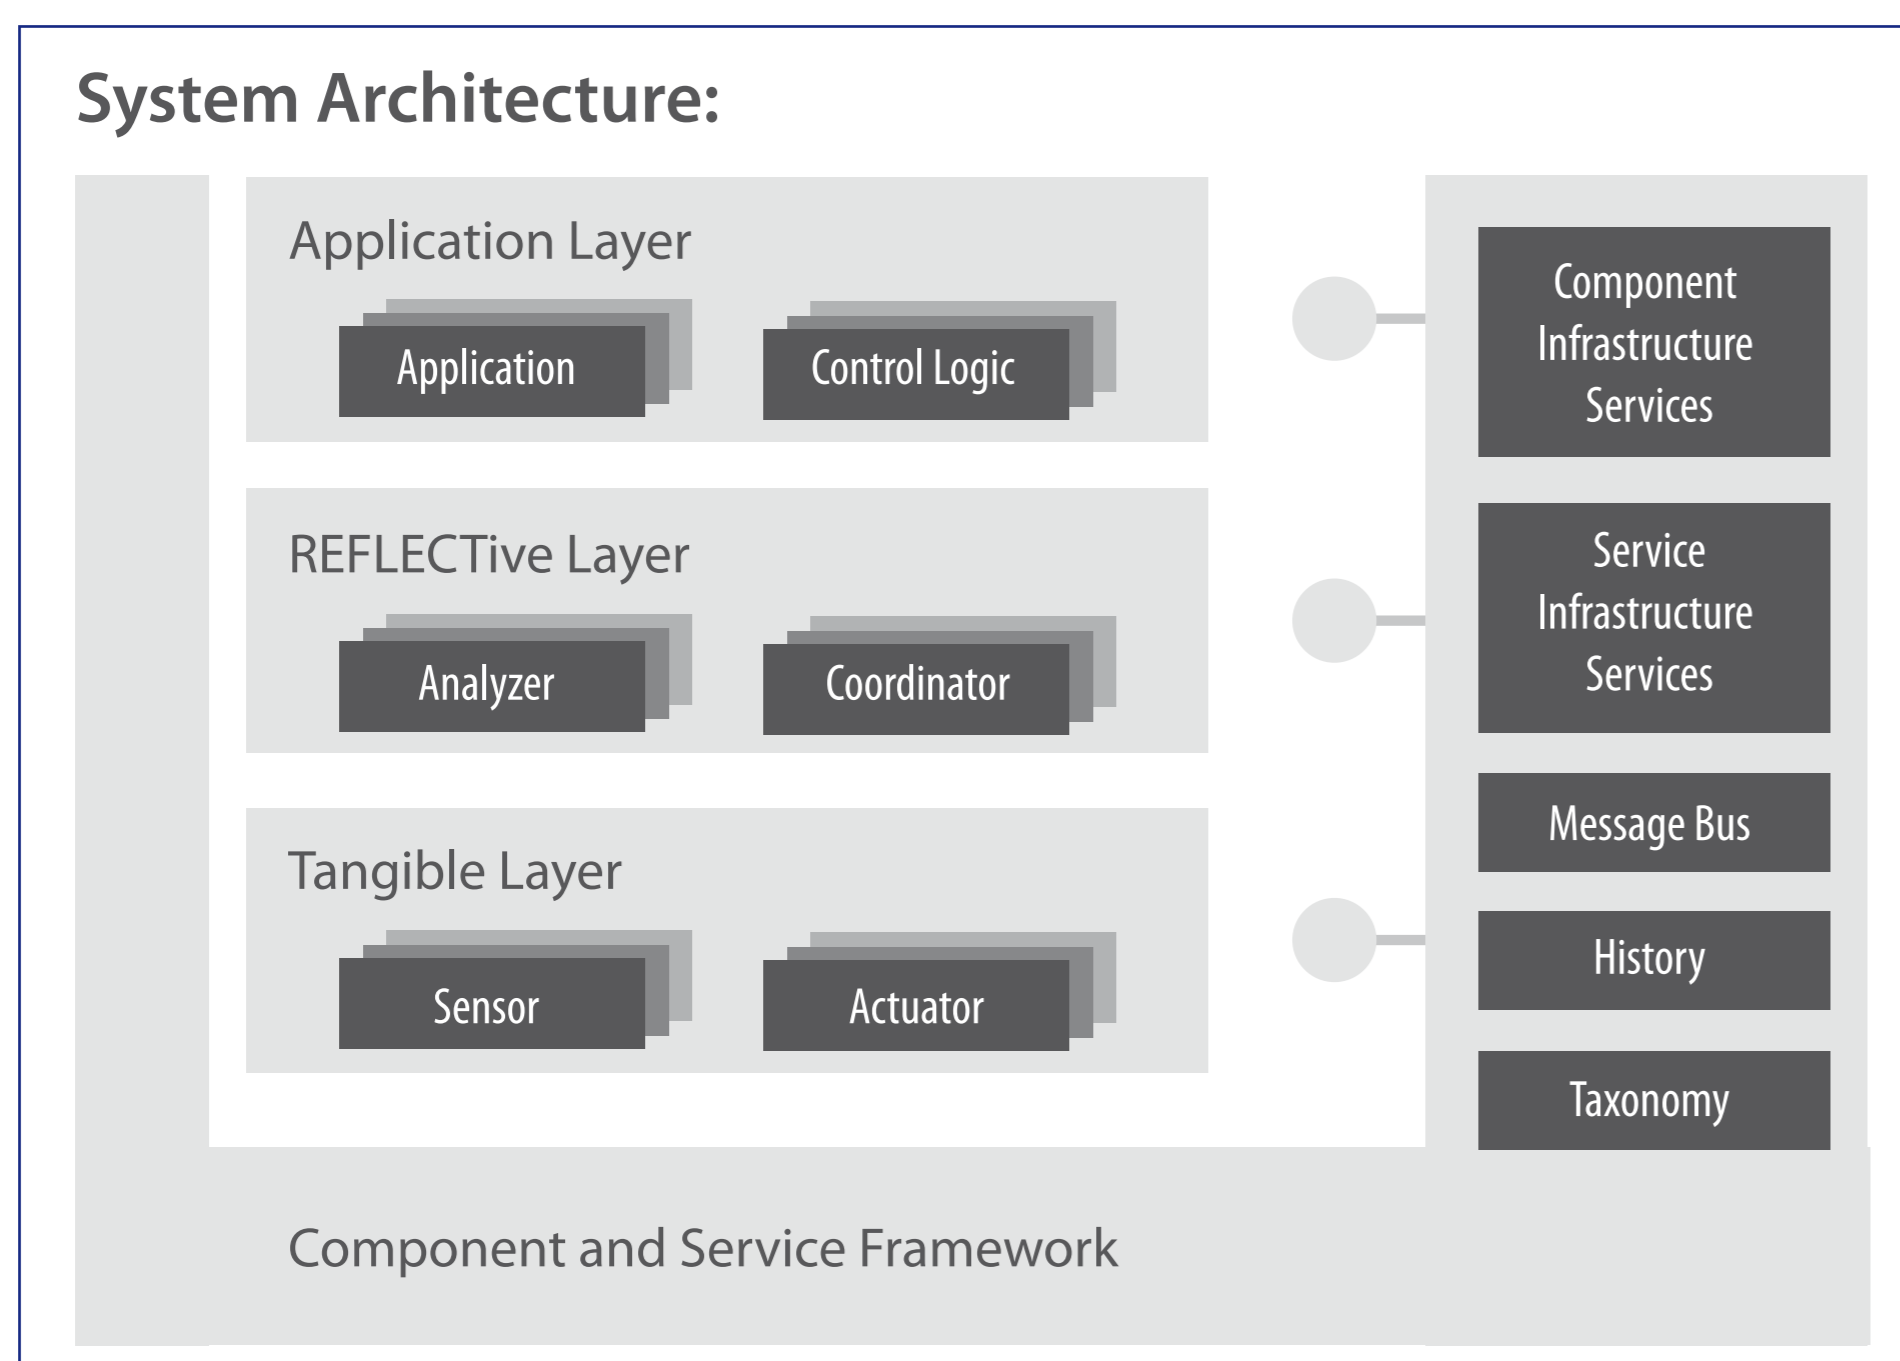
System Architecture:

Application Layer

Application

Control Logic

REFLECTive Layer

Analyzer

Coordinator

Tangible Layer

Sensor

Actuator

Component Infrastructure Services

Service Infrastructure Services

Message Bus

History

Taxonomy

Component and Service Framework